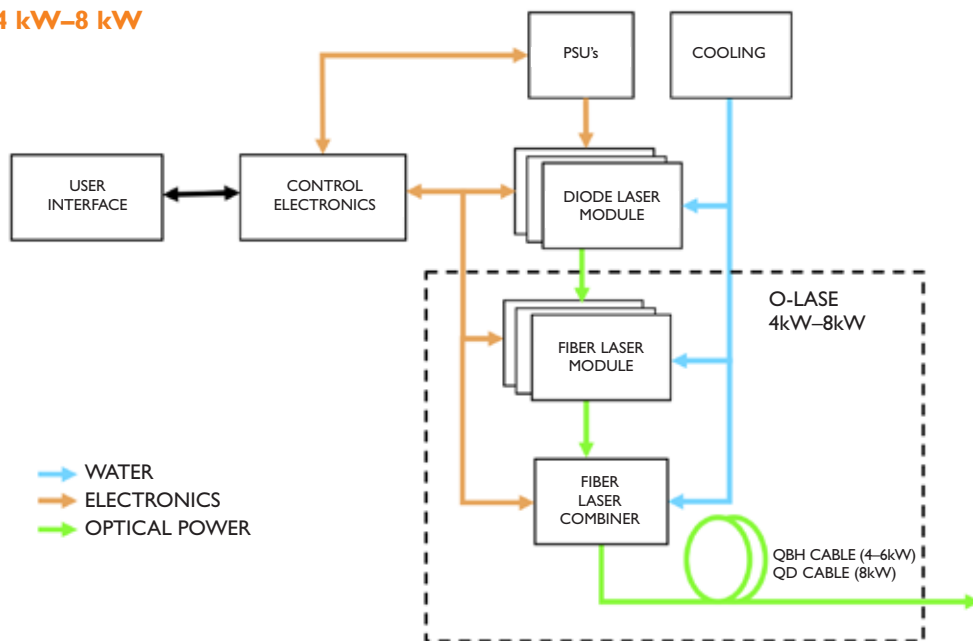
4 kW–8 kW

PSU's

COOLING

USER INTERFACE

CONTROL ELECTRONICS

DIODE LASER MODULE

O-LASE 4kW–8kW

FIBER LASER MODULE

WATER
ELECTRONICS
OPTICAL POWER

FIBER LASER COMBINER

QBH CABLE (4–6kW)
QD CABLE (8kW)